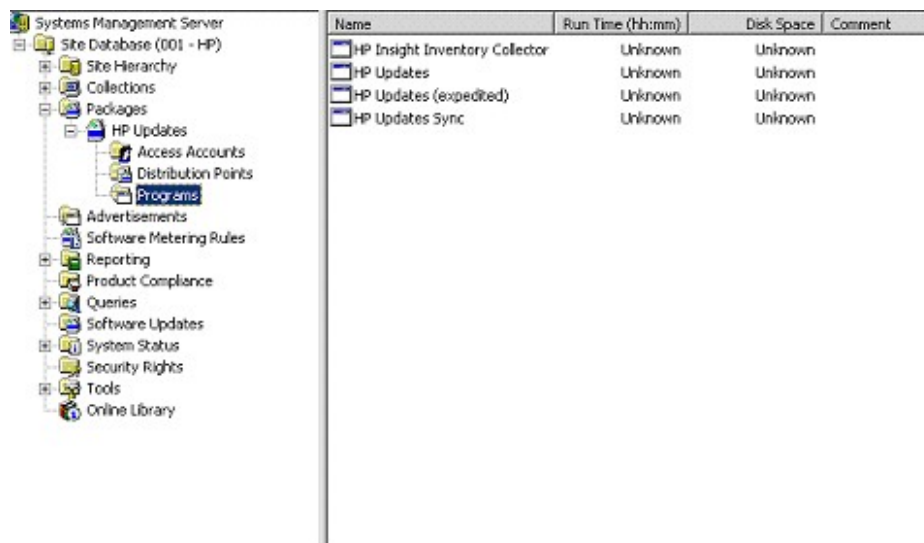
Systems Management Server
Site Database (001 - HP)
Site Hierarchy
Collections
Packages
HP Updates
Access Accounts
Distribution Points
Programs
Advertisements
Software Metering Rules
Reporting
Product Compliance
Queries
Software Updates
System Status
Security Rights
Tools
Online Library

| Name | Run Time (hh:mm) | Disk Space | Comment |
|---|---|---|---|
| HP Insight Inventory Collector | Unknown | Unknown | |
| HP Updates | Unknown | Unknown | |
| HP Updates (expedited) | Unknown | Unknown | |
| HP Updates Sync | Unknown | Unknown | |